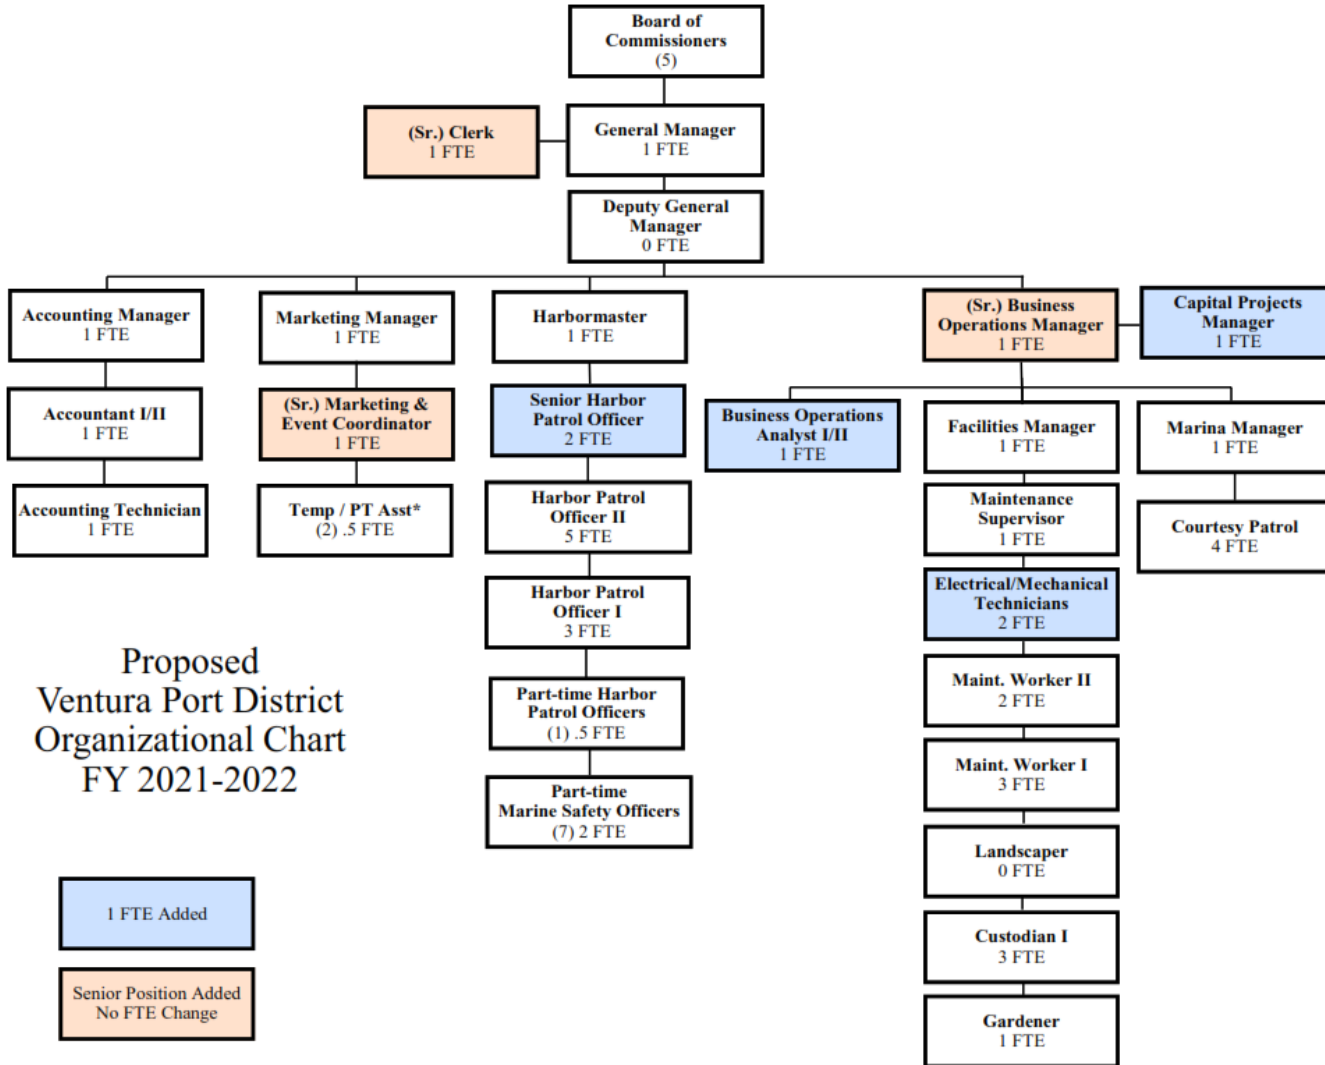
Board of Commissioners
(5)

(Sr.) Clerk
1 FTE

General Manager
1 FTE

Deputy General Manager
0 FTE

Accounting Manager
1 FTE

Accountant I/II
1 FTE

Accounting Technician
1 FTE

Marketing Manager
1 FTE

(Sr.) Marketing & Event Coordinator
1 FTE

Temp / PT Asst*
(2) .5 FTE

Harbormaster
1 FTE

Senior Harbor Patrol Officer
2 FTE

Harbor Patrol Officer II
5 FTE

Harbor Patrol Officer I
3 FTE

Part-time Harbor Patrol Officers
(1) .5 FTE

Part-time Marine Safety Officers
(7) 2 FTE

(Sr.) Business Operations Manager
1 FTE

Capital Projects Manager
1 FTE

Business Operations Analyst I/II
1 FTE

Facilities Manager
1 FTE

Maintenance Supervisor
1 FTE

Electrical/Mechanical Technicians
2 FTE

Maint. Worker II
2 FTE

Maint. Worker I
3 FTE

Landscaper
0 FTE

Custodian I
3 FTE

Gardener
1 FTE

Marina Manager
1 FTE

Courtesy Patrol
4 FTE

Proposed
Ventura Port District
Organizational Chart
FY 2021-2022

1 FTE Added

Senior Position Added
No FTE Change